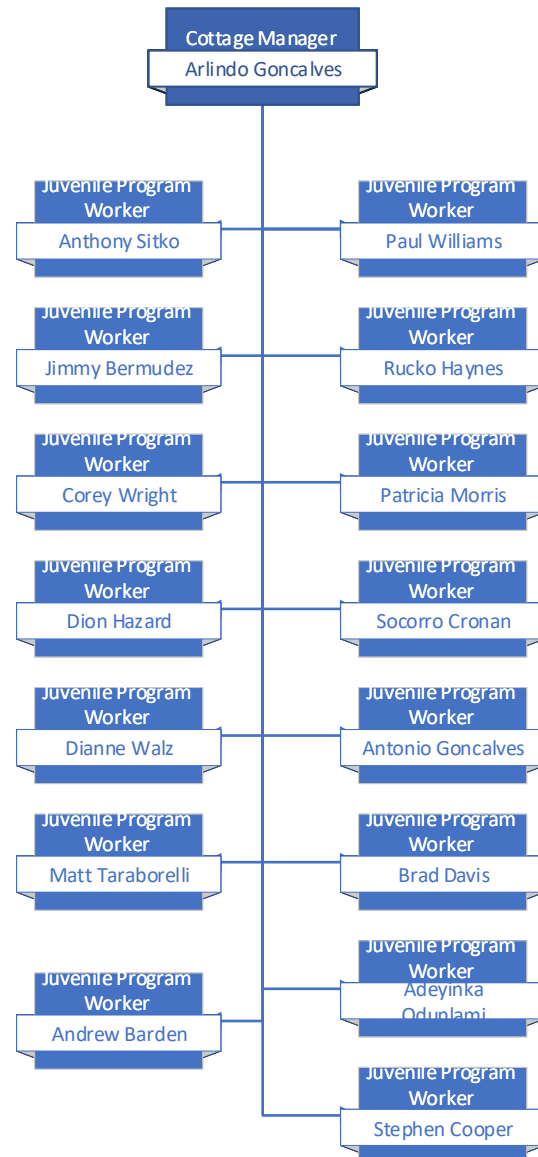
Cottage Manager
Arlindo Goncalves

Juvenile Program Worker
Anthony Sitko

Juvenile Program Worker
Paul Williams

Juvenile Program Worker
Jimmy Bermudez

Juvenile Program Worker
Rucko Haynes

Juvenile Program Worker
Corey Wright

Juvenile Program Worker
Patricia Morris

Juvenile Program Worker
Dion Hazard

Juvenile Program Worker
Socorro Cronan

Juvenile Program Worker
Dianne Walz

Juvenile Program Worker
Antonio Goncalves

Juvenile Program Worker
Matt Taraborelli

Juvenile Program Worker
Brad Davis

Juvenile Program Worker
Adeyinka Odunlami

Juvenile Program Worker
Andrew Barden

Juvenile Program Worker
Stephen Cooper